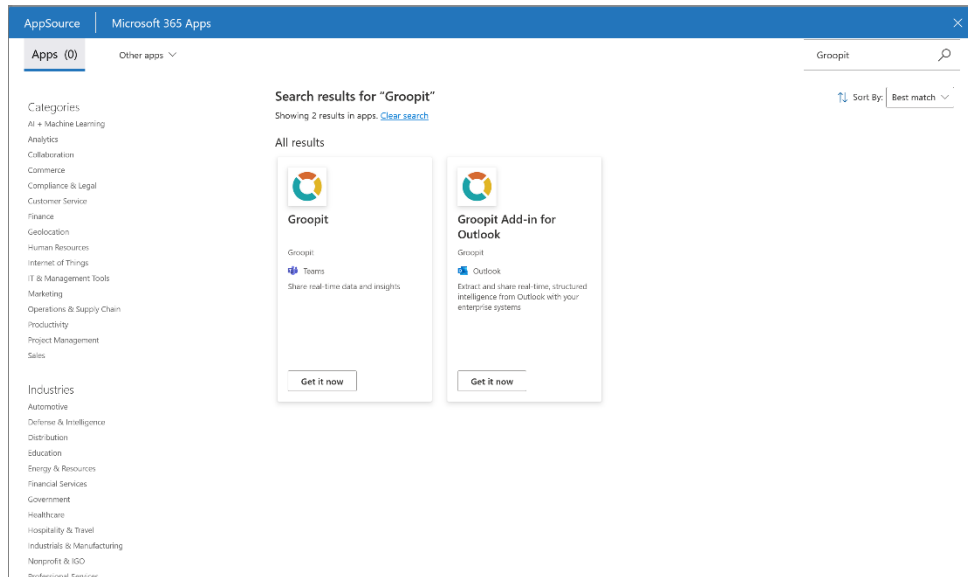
AppSource | Microsoft 365 Apps

Apps (0)

Other apps

Groopit

Categories
AI + Machine Learning
Analytics
Collaboration
Commerce
Compliance & Legal
Customer Service
Finance
Geolocation
Human Resources
Internet of Things
IT & Management Tools
Marketing
Operations & Supply Chain
Productivity
Project Management
Sales

Industries
Automotive
Defense & Intelligence
Distribution
Education
Energy & Resources
Financial Services
Government
Healthcare
Hospitality & Travel
Industrials & Manufacturing
Nonprofit & IGO
Professional Services

Search results for "Groopit"
Showing 2 results in apps. Clear search

Sort By: Best match

All results

Groopit
Groopit
Teams
Share real-time data and insights
Get it now

Groopit Add-in for Outlook
Groopit
Outlook
Extract and share real-time, structured intelligence from Outlook with your enterprise systems
Get it now